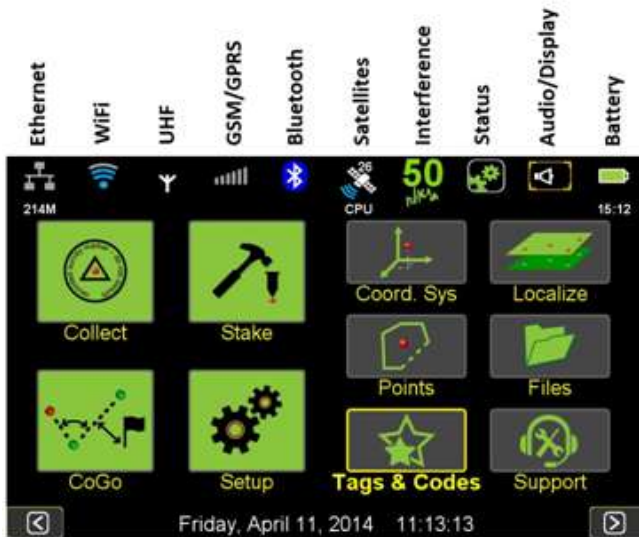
Ethernet
WiFi
UHF
GSM/GPRS
Bluetooth
Satellites
Interference
Status
Audio/Display
Battery

214M
26
CPU
50
15:12

Collect
Stake
Coord. Sys
Localize
Points
Files
CoGo
Setup
Tags & Codes
Support

Friday, April 11, 2014 11:13:13